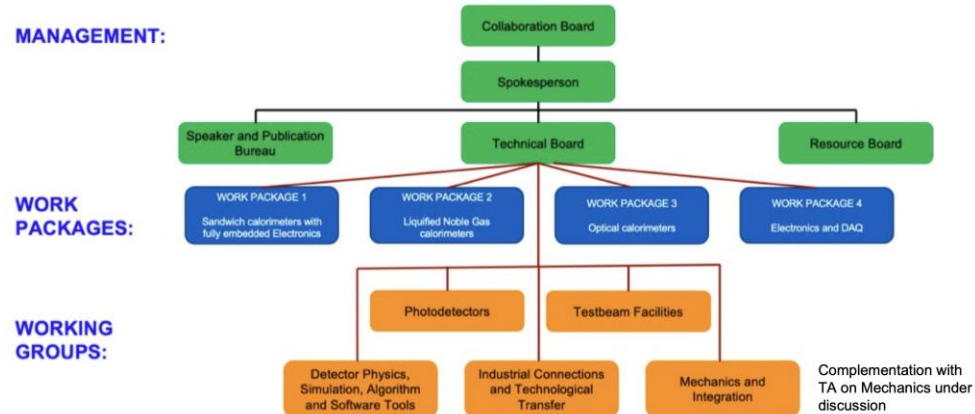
MANAGEMENT:

Collaboration Board

Spokesperson

Speaker and Publication Bureau

Technical Board

Resource Board

WORK PACKAGES:

WORK PACKAGE 1
Sandwich calorimeters with fully embedded Electronics

WORK PACKAGE 2
Liquified Noble Gas calorimeters

WORK PACKAGE 3
Optical calorimeters

WORK PACKAGE 4
Electronics and DAQ

WORKING GROUPS:

Photodetectors

Testbeam Facilities

Detector Physics, Simulation, Algorithm and Software Tools

Industrial Connections and Technological Transfer

Mechanics and Integration

Complementation with TA on Mechanics under discussion